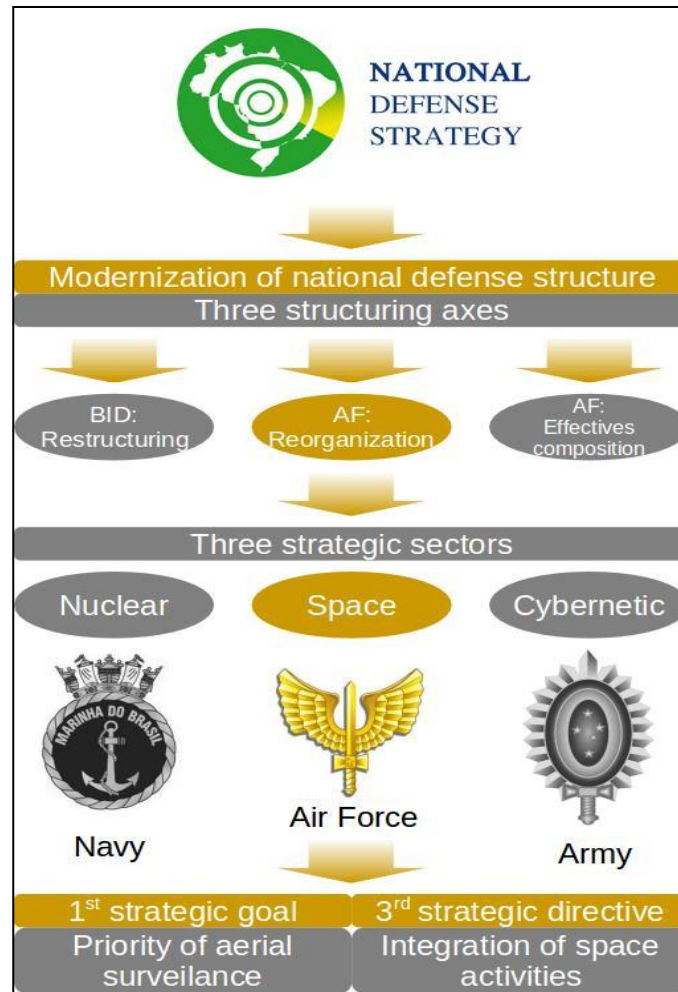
NATIONAL
DEFENSE
STRATEGY

Modernization of national defense structure

Three structuring axes

BID: Restructuring

AF: Reorganization

AF: Effectives composition

Three strategic sectors

Nuclear

Space

Cybernetic

MARINHA DO BRASIL

Navy

Air Force

Army

1$^{st}$ strategic goal

3$^{rd}$ strategic directive

Priority of aerial surveilance

Integration of space activities